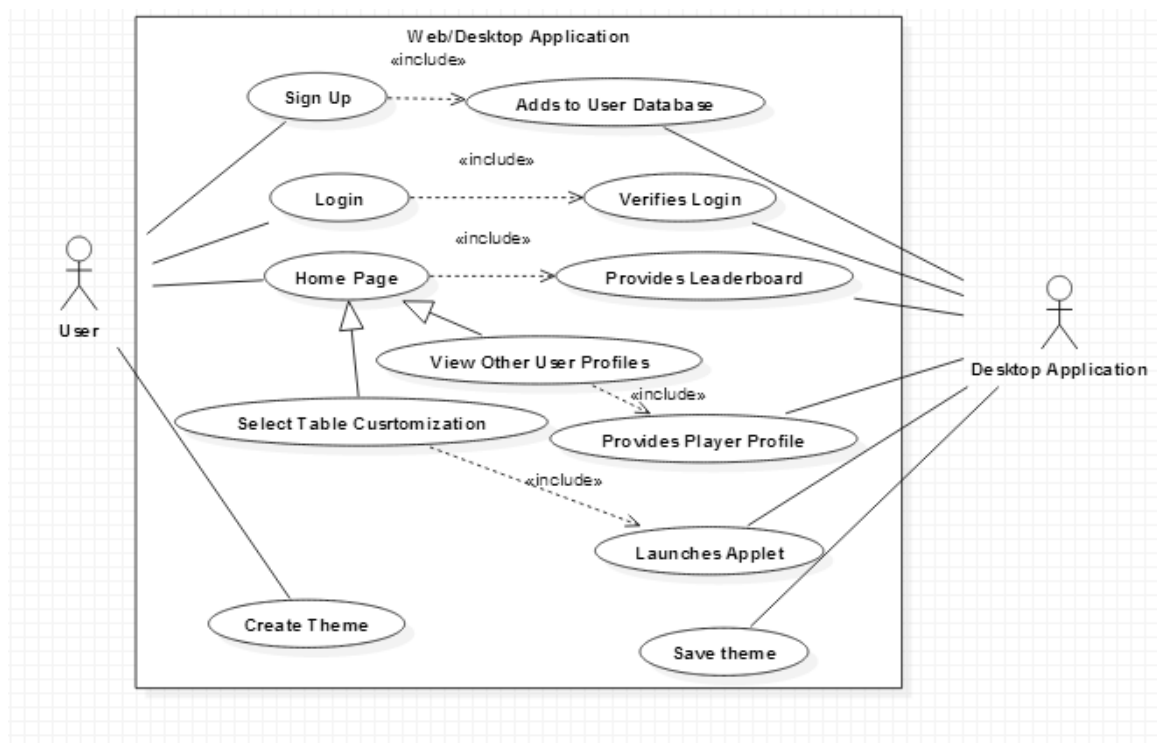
Web/Desktop Application

«include»

Sign Up

Adds to User Database

«include»

Login

Verifies Login

«include»

Home Page

Provides Leaderboard

User

View Other User Profiles

«include»

Select Table Cusrtomization

Provides Player Profile

«include»

Launches Applet

Create Theme

Save theme

Desktop Application